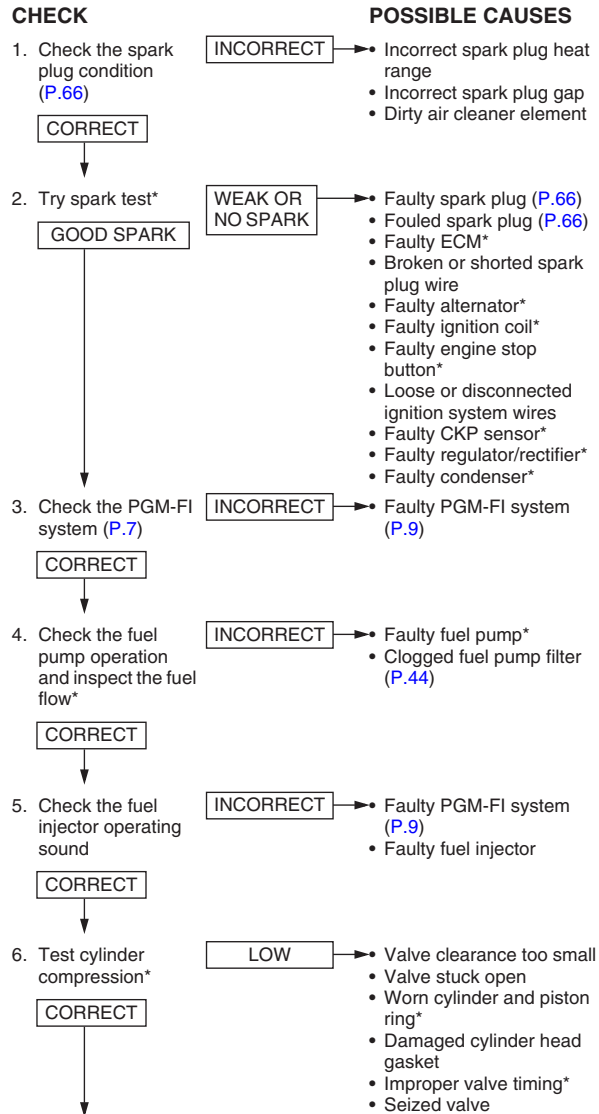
CHECK

POSSIBLE CAUSES

1. Check the spark plug condition (P.66)

INCORRECT

• Incorrect spark plug heat range
• Incorrect spark plug gap
• Dirty air cleaner element

CORRECT

2. Try spark test*

WEAK OR NO SPARK

• Faulty spark plug (P.66)
• Fouled spark plug (P.66)
• Faulty ECM*
• Broken or shorted spark plug wire
• Faulty alternator*
• Faulty ignition coil*
• Faulty engine stop button*
• Loose or disconnected ignition system wires
• Faulty CKP sensor*
• Faulty regulator/rectifier*
• Faulty condenser*

GOOD SPARK

3. Check the PGM-FI system (P.7)

INCORRECT

• Faulty PGM-FI system (P.9)

CORRECT

4. Check the fuel pump operation and inspect the fuel flow*

INCORRECT

• Faulty fuel pump*
• Clogged fuel pump filter (P.44)

CORRECT

5. Check the fuel injector operating sound

INCORRECT

• Faulty PGM-FI system (P.9)
• Faulty fuel injector

CORRECT

6. Test cylinder compression*

LOW

• Valve clearance too small
• Valve stuck open
• Worn cylinder and piston ring*
• Damaged cylinder head gasket
• Improper valve timing*
• Seized valve

CORRECT